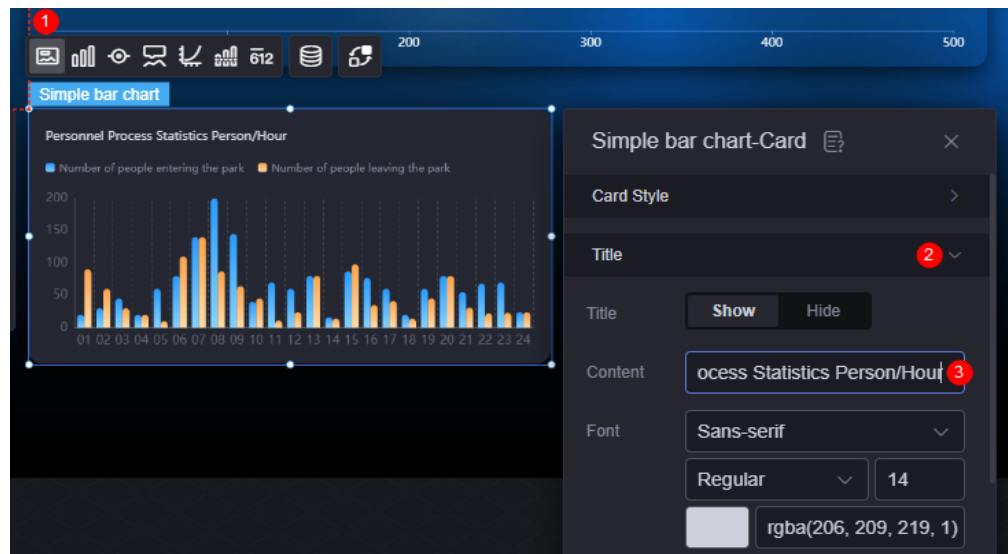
1

612

200 300 400 500

Simple bar chart

Personnel Process Statistics Person/Hour

Number of people entering the park Number of people leaving the park

200
150
100
50
0

01 02 03 04 05 06 07 08 09 10 11 12 13 14 15 16 17 18 19 20 21 22 23 24

Simple bar chart-Card

Card Style

Title 2

Title Show Hide

Content ocess Statistics Person/Hour 3

Font Sans-serif

Regular 14

rgba(206, 209, 219, 1)